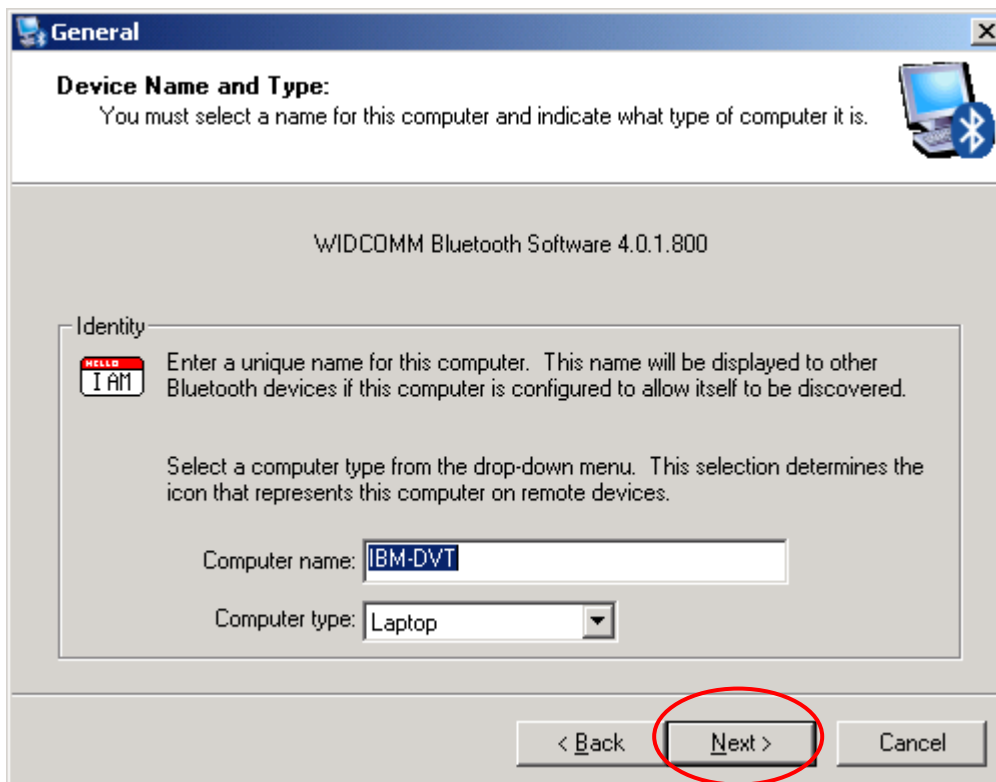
General

Device Name and Type:
You must select a name for this computer and indicate what type of computer it is.

WIDCOMM Bluetooth Software 4.0.1.800

Identity

HELLO
I AM

Enter a unique name for this computer. This name will be displayed to other Bluetooth devices if this computer is configured to allow itself to be discovered.

Select a computer type from the drop-down menu. This selection determines the icon that represents this computer on remote devices.

Computer name: IBM-DVT

Computer type: Laptop

< Back

Next >

Cancel